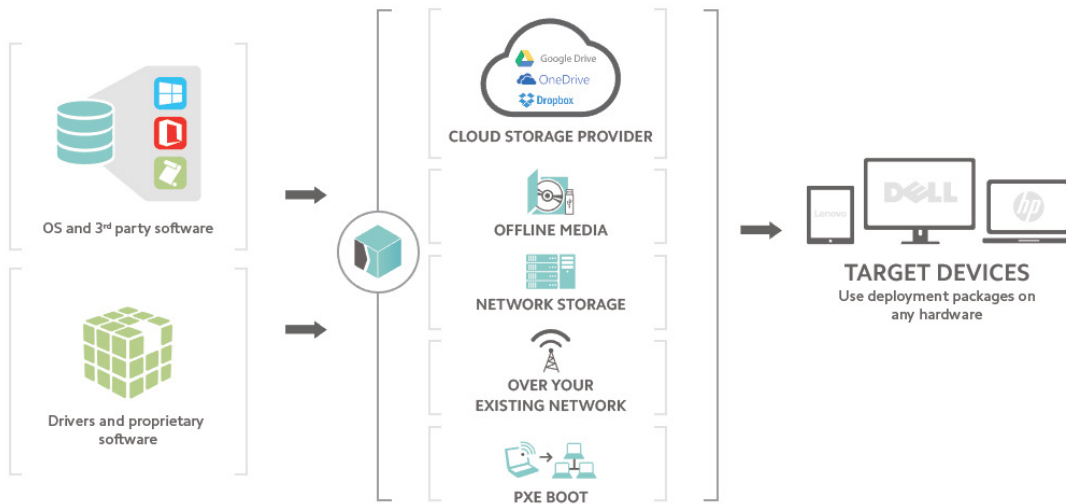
OS and 3$^{rd}$ party software

Drivers and proprietary software

Google Drive
OneDrive
Dropbox
CLOUD STORAGE PROVIDER

OFFLINE MEDIA

NETWORK STORAGE

OVER YOUR EXISTING NETWORK

PXE BOOT

Lenovo
DELL
hp

TARGET DEVICES
Use deployment packages on any hardware